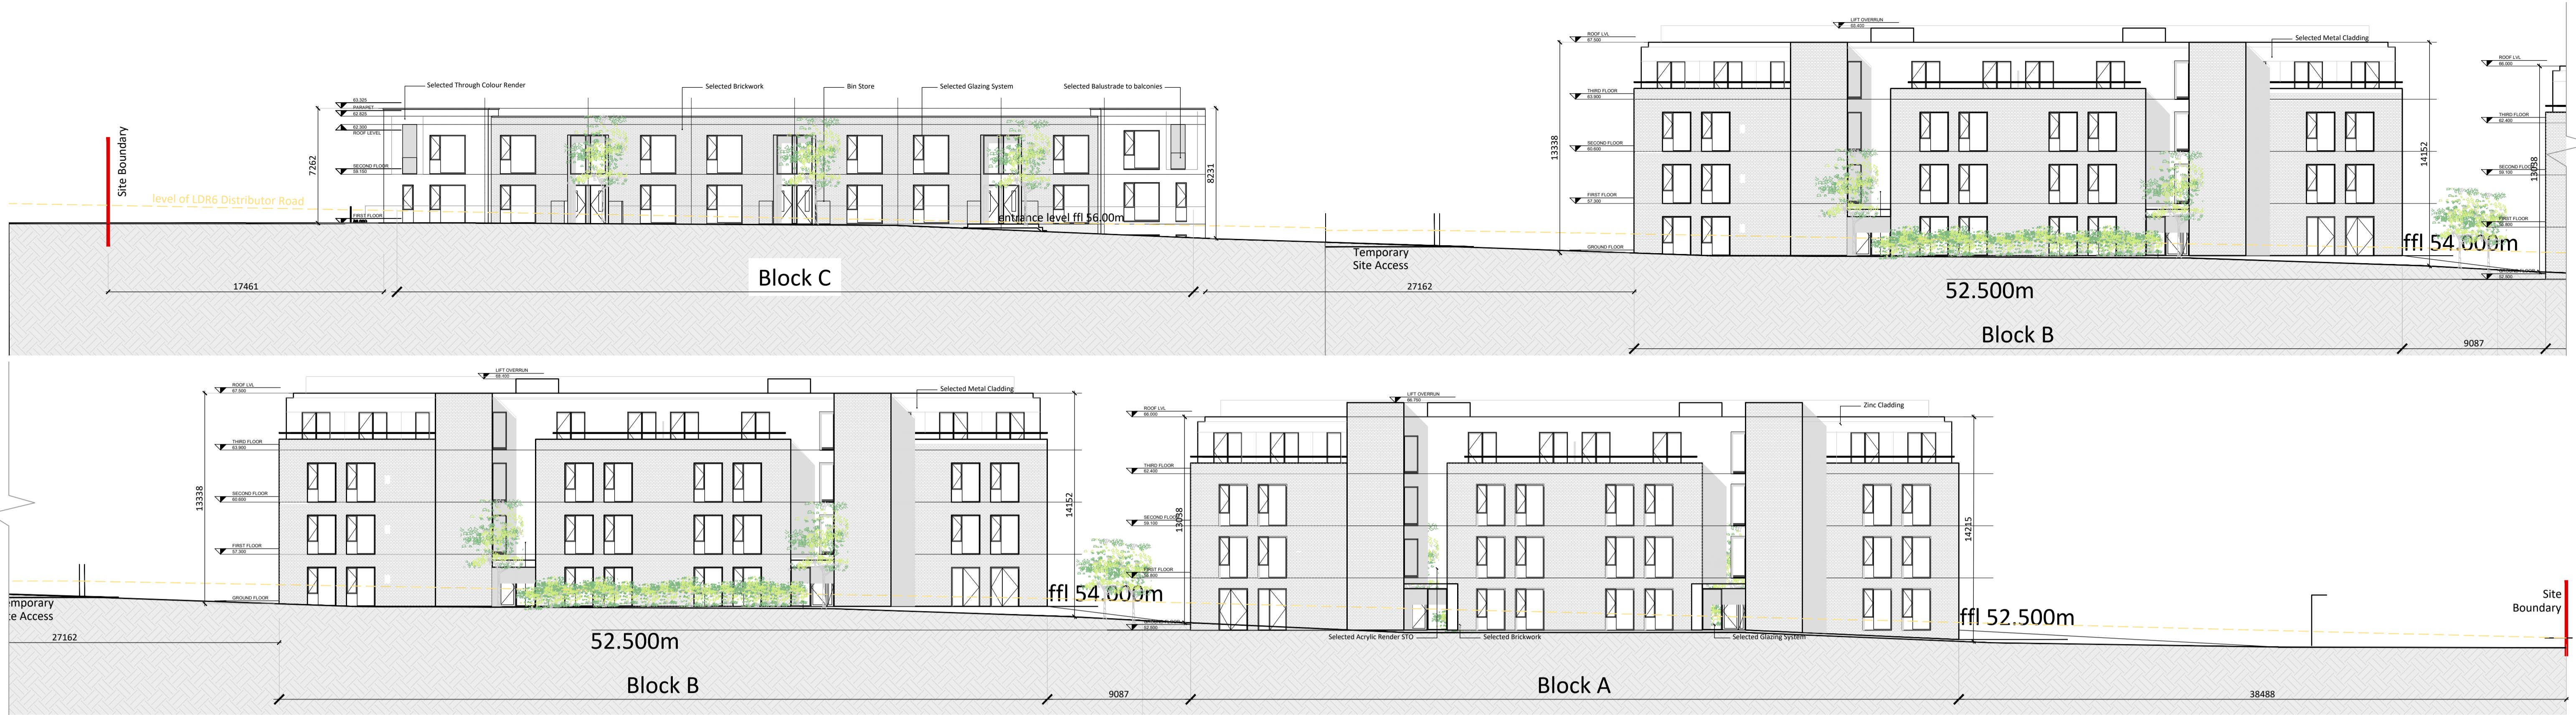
Site Boundary
level of LDR6 Distributor Road
Selected Through Colour Render
Selected Brickwork
Bin Store
Selected Glazing System
Selected Balustrade to balconies
63.325
PARAPET
62.825
62.300
ROOF LEVEL
SECOND FLOOR
59.150
FIRST FLOOR
7262
8231
entrance level ffl 56.00m
17461
Block C
Temporary Site Access
27162
LIFT OVERRUN
ROOF LVL
67.500
Selected Metal Cladding
THIRD FLOOR
63.900
SECOND FLOOR
60.600
FIRST FLOOR
57.300
GROUND FLOOR
13338
14152
ffl 54.000m
52.500m
Block B
9087
ROOF LVL
66.000
THIRD FLOOR
62.400
SECOND FLOOR
59.100
FIRST FLOOR
55.800
13038
LIFT OVERRUN
ROOF LVL
67.500
THIRD FLOOR
63.900
SECOND FLOOR
60.600
FIRST FLOOR
57.300
GROUND FLOOR
Selected Metal Cladding
13338
14152
ffl 54.000m
mporary
e Access
27162
52.500m
Block B
9087
LIFT OVERRUN
ROOF LVL
66.000
THIRD FLOOR
62.400
SECOND FLOOR
59.100
FIRST FLOOR
55.800
52.500
13038
Zinc Cladding
14215
Selected Acrylic Render STO
Selected Brickwork
Selected Glazing System
ffl 52.500m
Block A
38488
Site Boundary